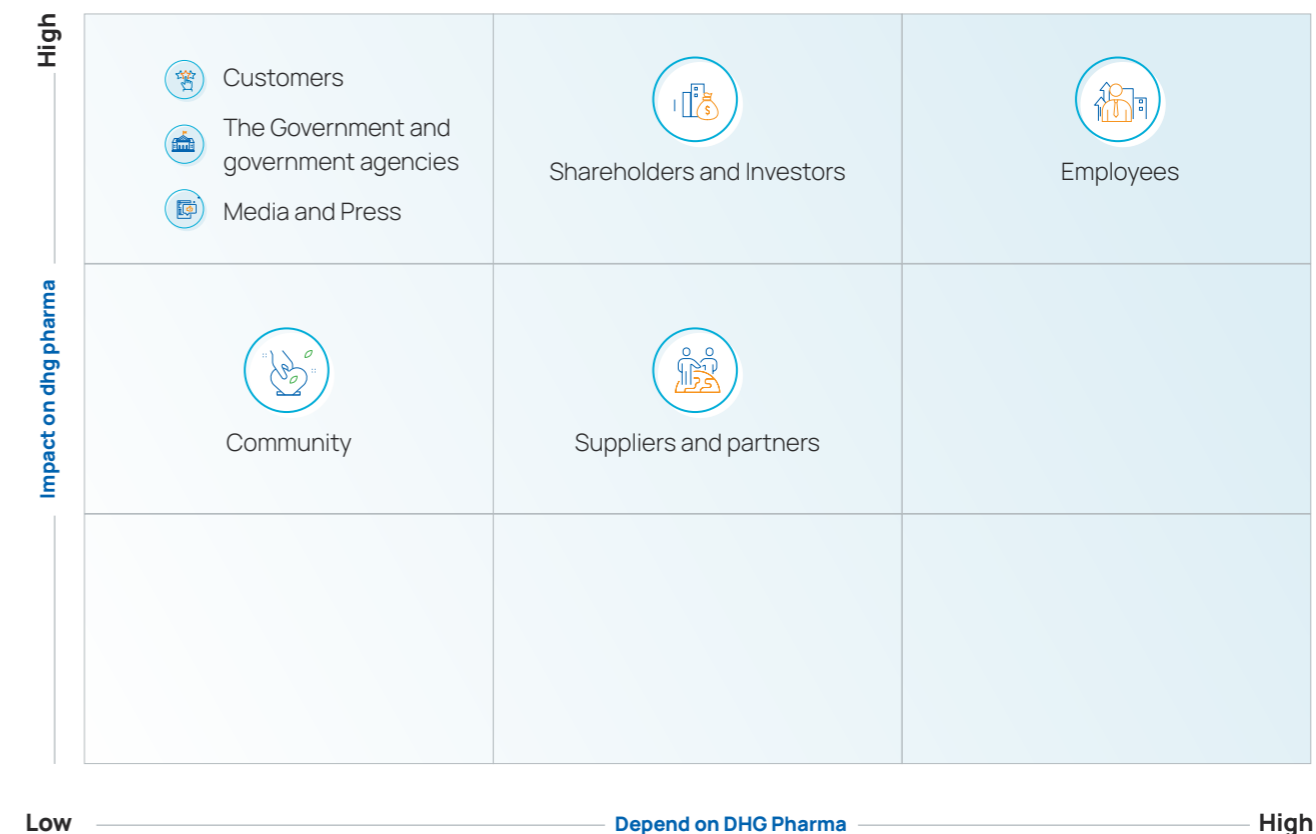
High

Impact on dhg pharma

Customers

The Government and government agencies

Media and Press

Shareholders and Investors

Employees

Community

Suppliers and partners

Low

Depend on DHG Pharma

High